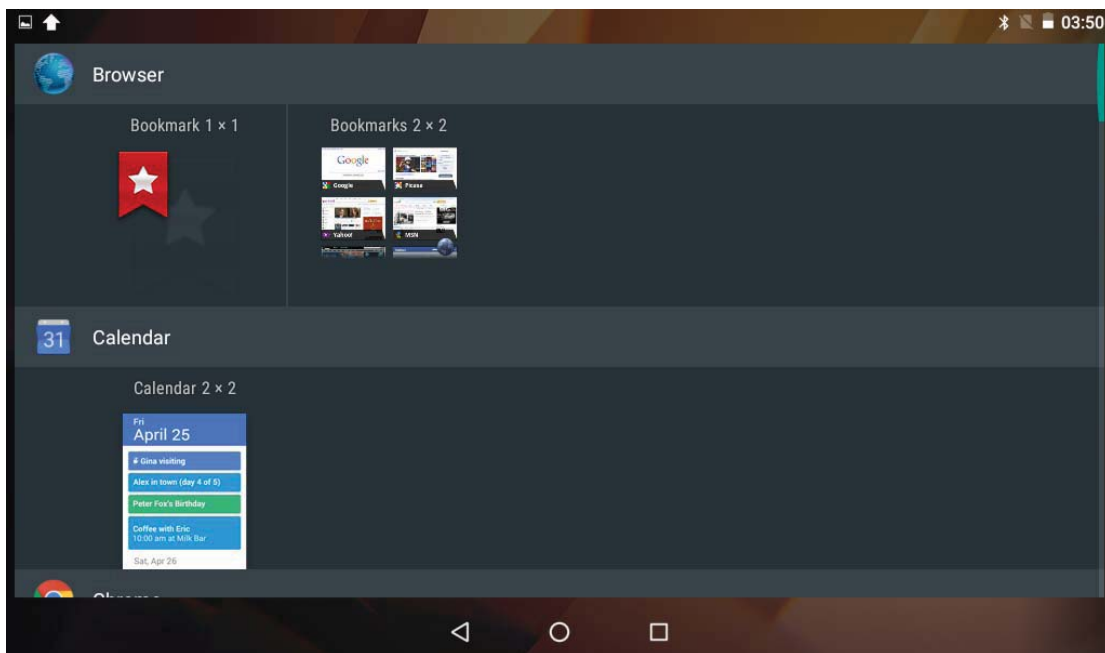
03:50

Browser

Bookmark 1 × 1

Bookmarks 2 × 2

Google

Google

Picasa

Yahoo!

MSN

31

Calendar

Calendar 2 × 2

Fri
April 25

Gina visiting

Alex in town (day 4 of 5)

Peter Fox's Birthday

Coffee with Eric
10:00 am at Milk Bar

Sat, Apr 26

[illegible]